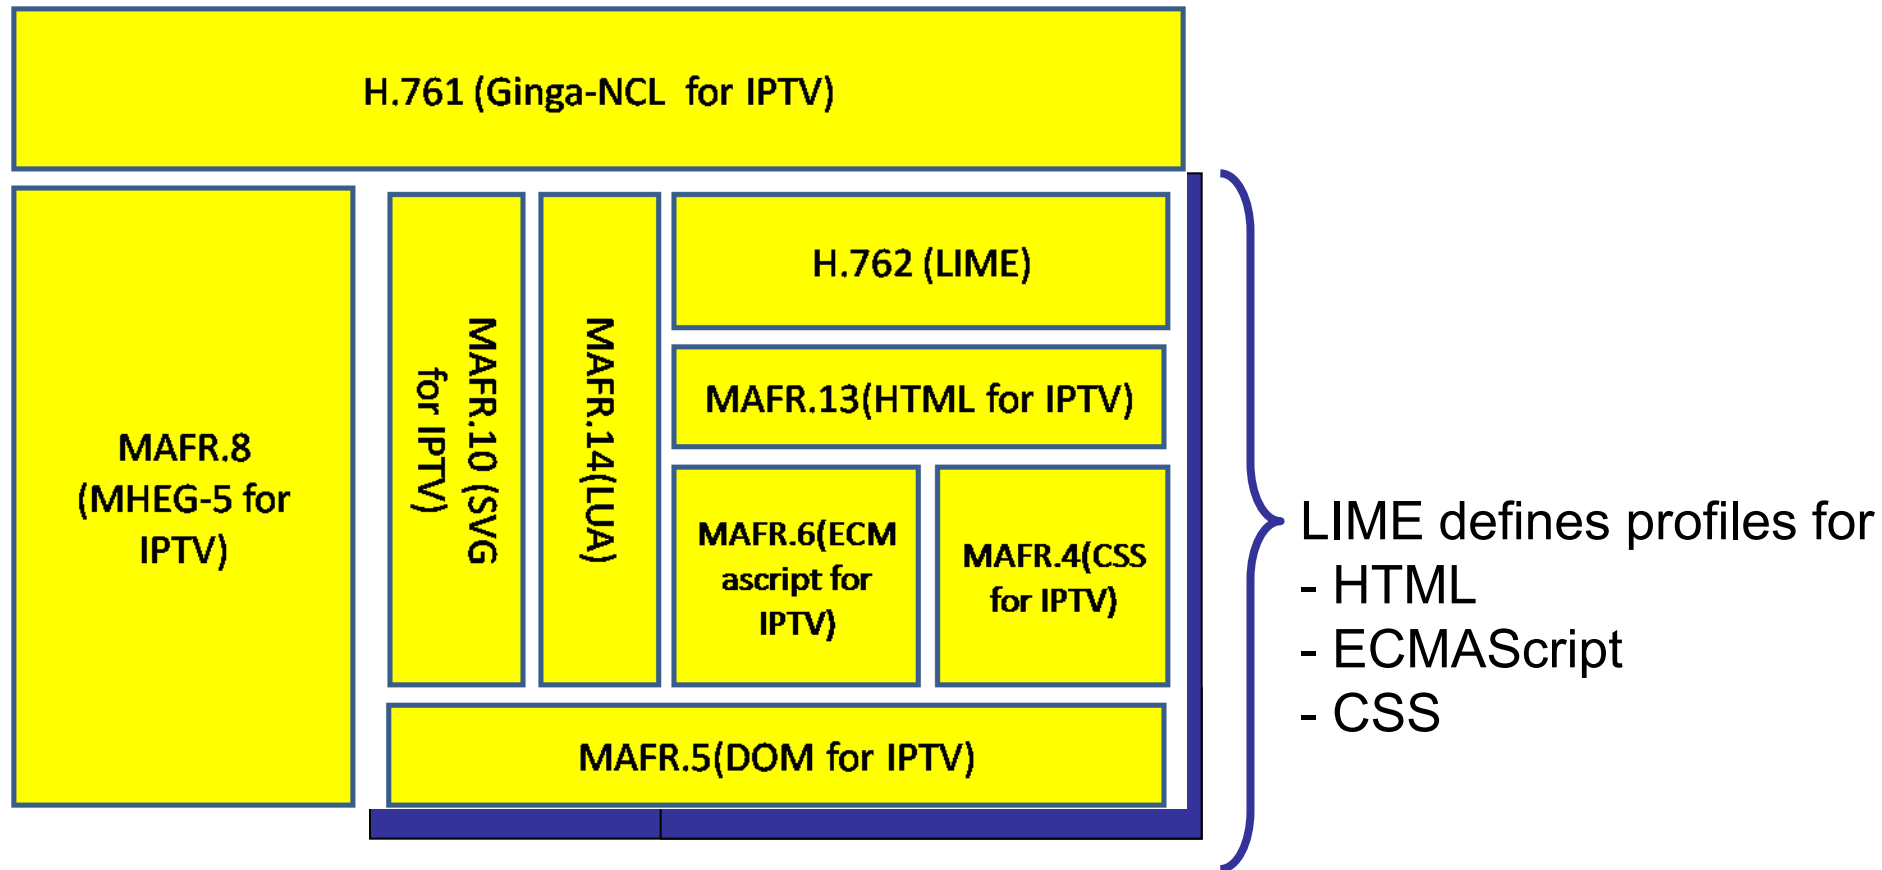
H.761 (Ginga-NCL for IPTV)

MAFR.8 (MHEG-5 for IPTV)

MAFR.10 (SVG for IPTV)

MAFR.14(LUA)

H.762 (LIME)

MAFR.13(HTML for IPTV)

MAFR.6(ECM ascript for IPTV)

MAFR.4(CSS for IPTV)

MAFR.5(DOM for IPTV)

LIME defines profiles for
- HTML
- ECMAScript
- CSS